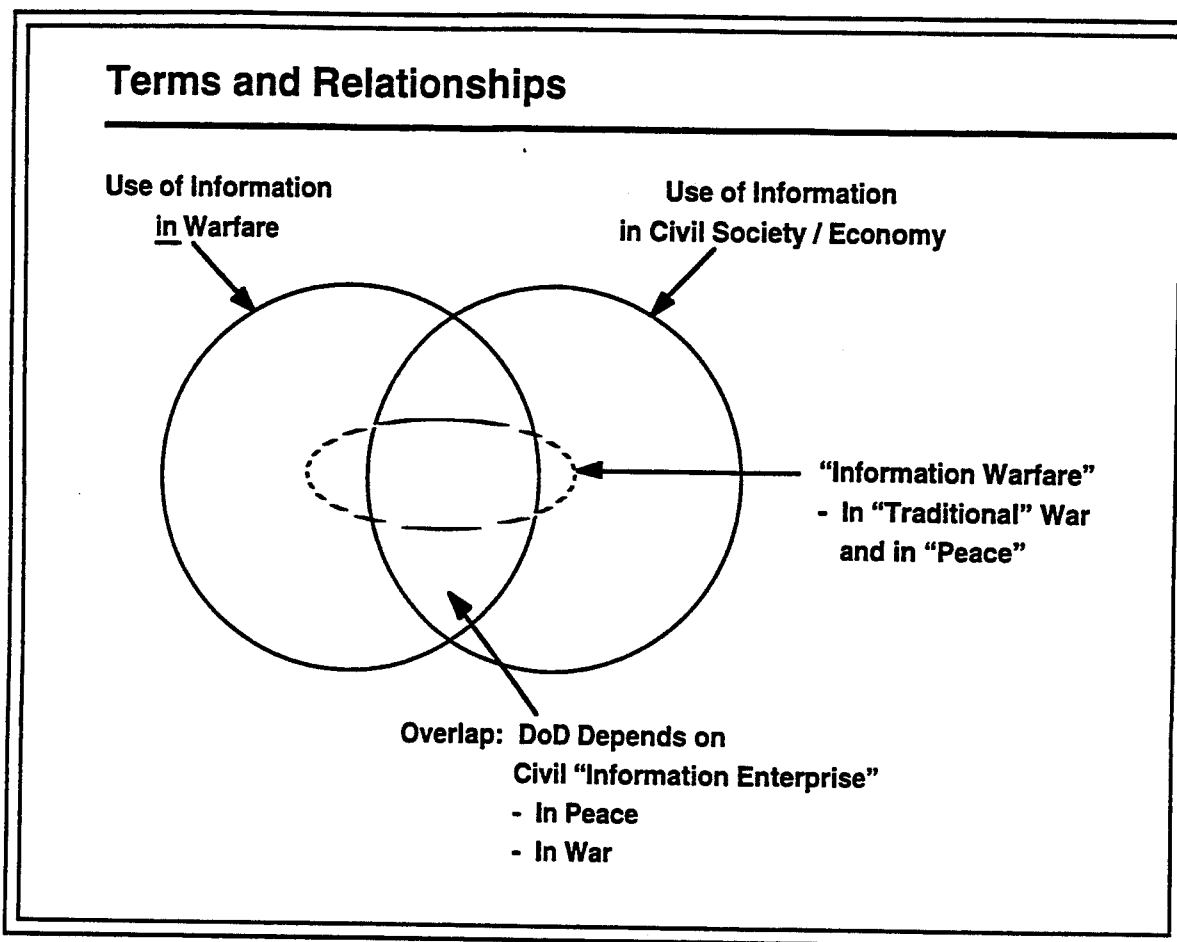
Terms and Relationships

Use of Information
in Warfare

Use of Information
in Civil Society / Economy

"Information Warfare"
- In "Traditional" War and in "Peace"

Overlap: DoD Depends on Civil "Information Enterprise"
- In Peace
- In War